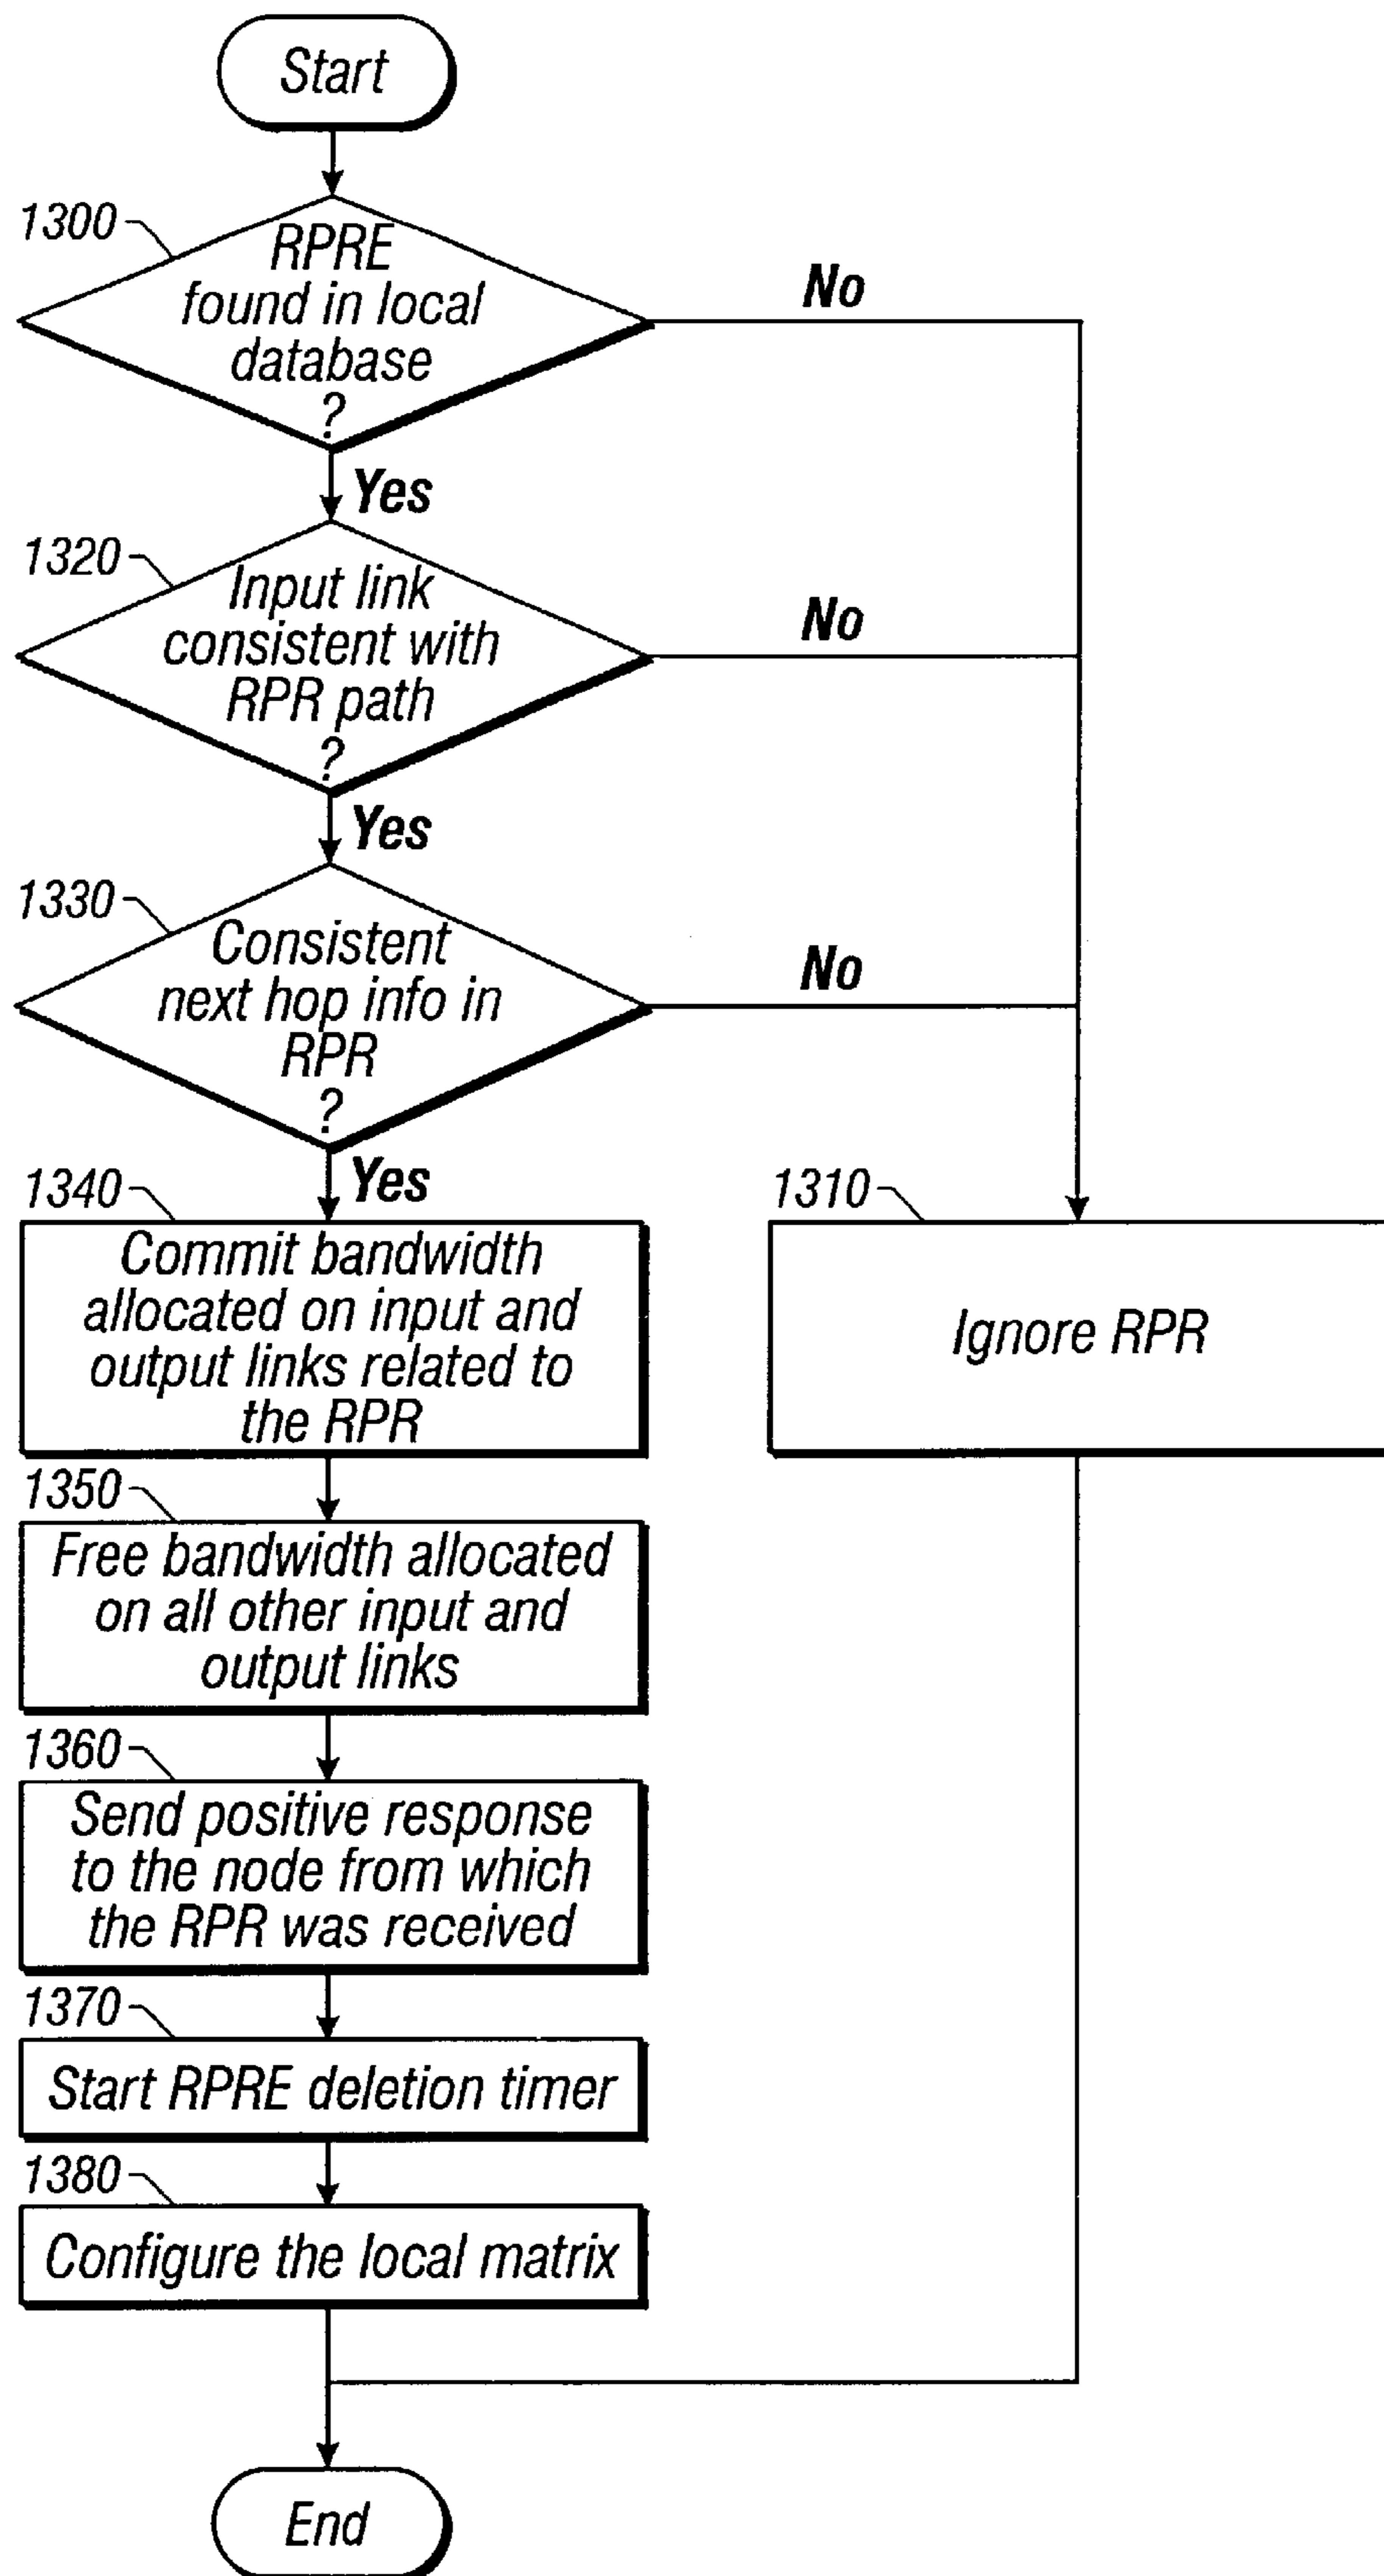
Start

1300
RPRE found in local database ?

No

Yes

1320
Input link consistent with RPR path ?

No

Yes

1330
Consistent next hop info in RPR ?

No

Yes

1340
Commit bandwidth allocated on input and output links related to the RPR

1310
Ignore RPR

1350
Free bandwidth allocated on all other input and output links

1360
Send positive response to the node from which the RPR was received

1370
Start RPRE deletion timer

1380
Configure the local matrix

End